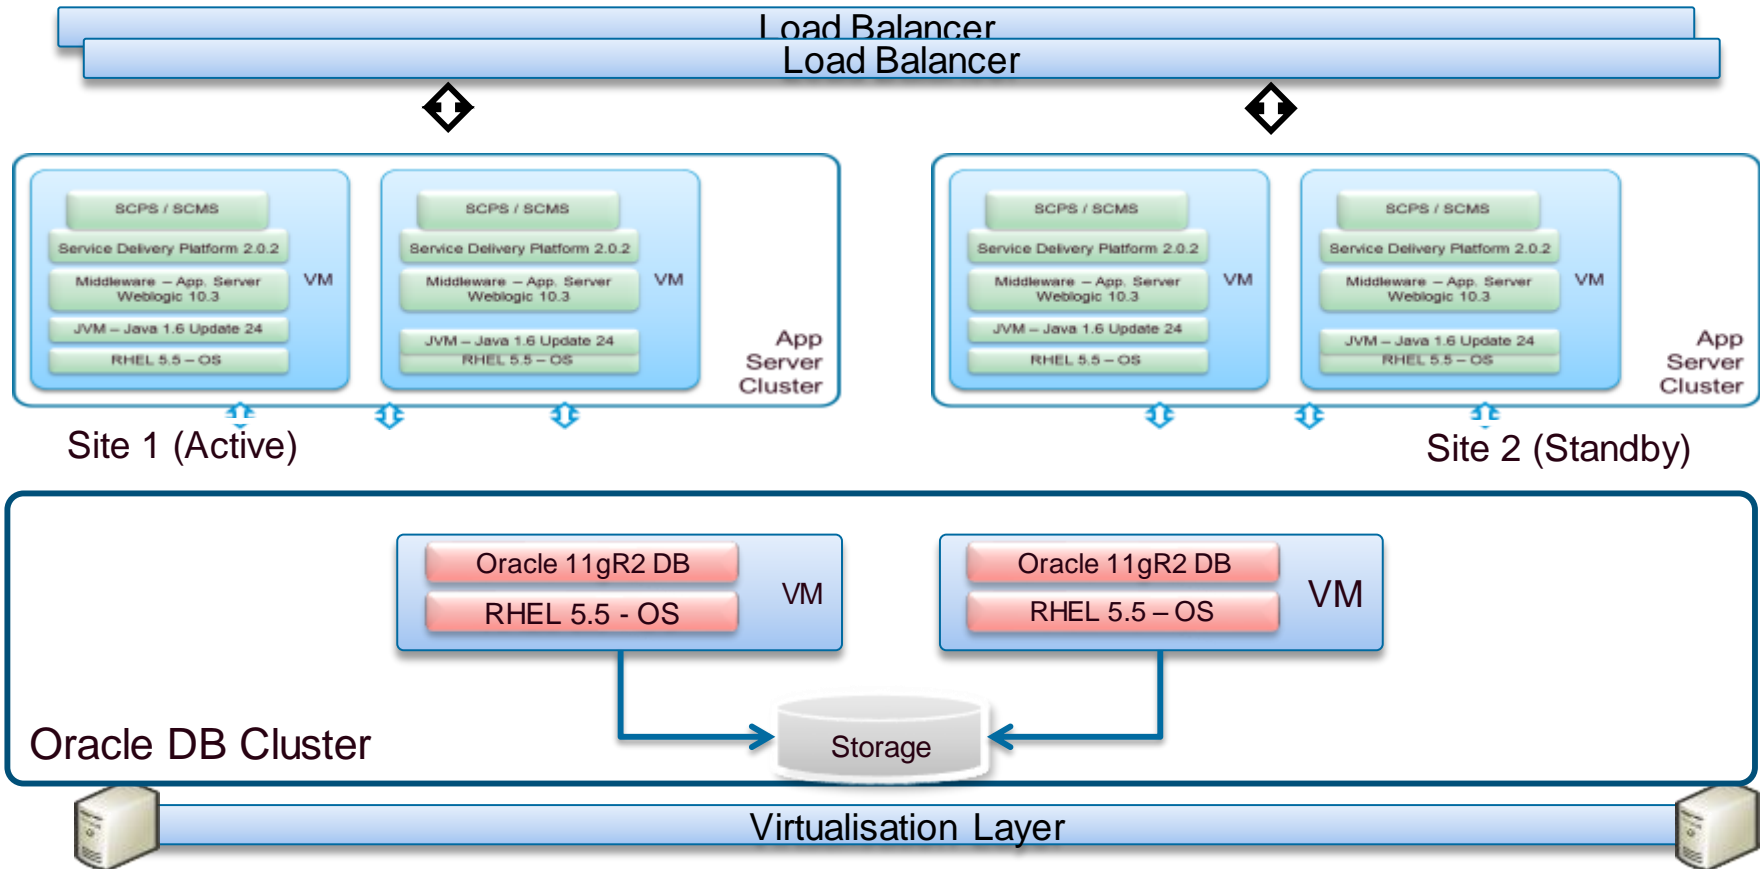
Load Balancer
Load Balancer

SCPS / SCMS
Service Delivery Platform 2.0.2
Middleware – App. Server Weblogic 10.3
JVM – Java 1.6 Update 24
RHEL 5.5 – OS
VM

SCPS / SCMS
Service Delivery Platform 2.0.2
Middleware – App. Server Weblogic 10.3
JVM – Java 1.6 Update 24
RHEL 5.5 – OS
VM

App Server Cluster

SCPS / SCMS
Service Delivery Platform 2.0.2
Middleware – App. Server Weblogic 10.3
JVM – Java 1.6 Update 24
RHEL 5.5 – OS
VM

SCPS / SCMS
Service Delivery Platform 2.0.2
Middleware – App. Server Weblogic 10.3
JVM – Java 1.6 Update 24
RHEL 5.5 – OS
VM

App Server Cluster

Site 1 (Active)

Site 2 (Standby)

Oracle 11gR2 DB
RHEL 5.5 - OS
VM

Oracle 11gR2 DB
RHEL 5.5 – OS
VM

Oracle DB Cluster

Storage

Virtualisation Layer